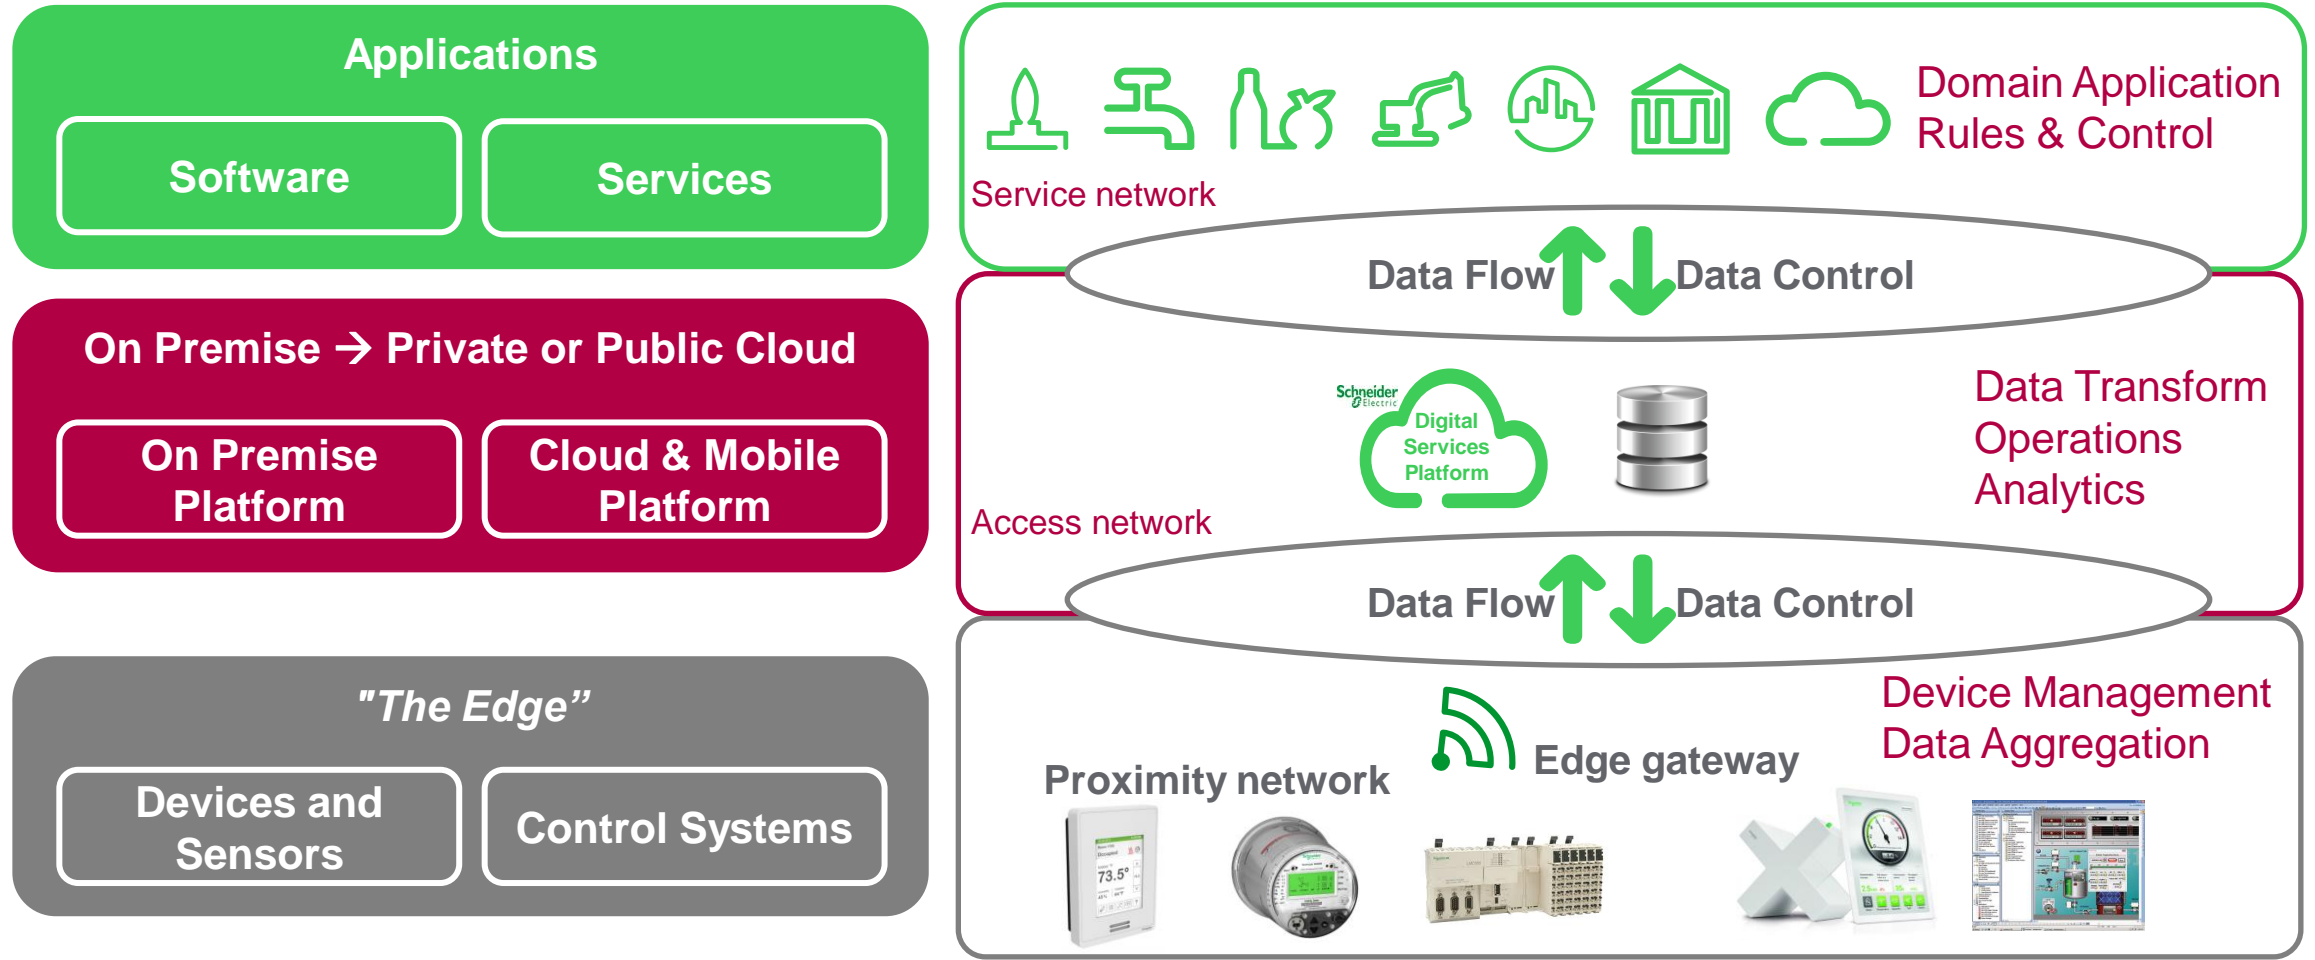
Applications

Software

Services

On Premise → Private or Public Cloud

On Premise Platform

Cloud & Mobile Platform

"The Edge"

Devices and Sensors

Control Systems

Domain Application Rules & Control

Service network

Data Flow

Data Control

Schneider Electric

Digital Services Platform

Data Transform Operations Analytics

Access network

Data Flow

Data Control

Device Management Data Aggregation

Edge gateway

Proximity network

73.5°